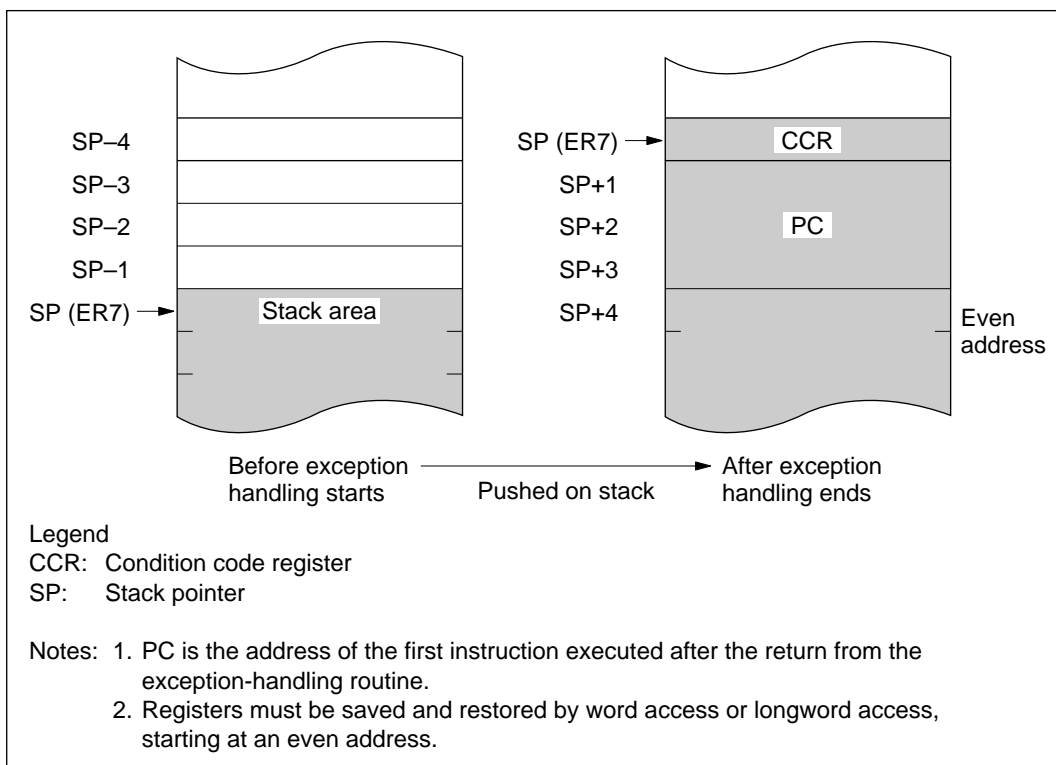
SP−4
SP−3
SP−2
SP−1
SP (ER7)
Stack area

SP (ER7)
CCR
SP+1
SP+2
PC
SP+3
SP+4
Even address

Before exception handling starts
Pushed on stack
After exception handling ends

Legend
CCR: Condition code register
SP: Stack pointer

Notes: 1. PC is the address of the first instruction executed after the return from the exception-handling routine.
2. Registers must be saved and restored by word access or longword access, starting at an even address.